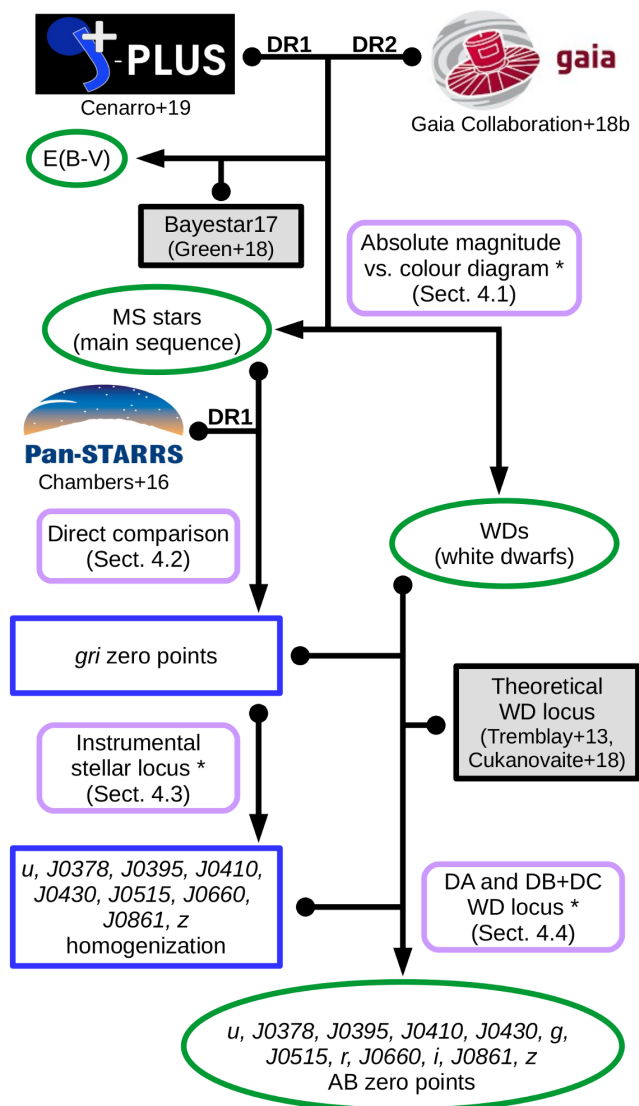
S-PLUS
Cenarro+19

DR1 DR2

gaia
Gaia Collaboration+18b

E(B-V)

Bayestar17
(Green+18)

Absolute magnitude vs. colour diagram *
(Sect. 4.1)

MS stars
(main sequence)

Pan-STARRS
Chambers+16

DR1

Direct comparison
(Sect. 4.2)

WDs
(white dwarfs)

*gri* zero points

Theoretical WD locus
(Tremblay+13, Cukanovaite+18)

Instrumental stellar locus *
(Sect. 4.3)

*u, J0378, J0395, J0410, J0430, J0515, J0660, J0861, z*
homogenization

DA and DB+DC WD locus *
(Sect. 4.4)

*u, J0378, J0395, J0410, J0430, g, J0515, r, J0660, i, J0861, z*
AB zero points